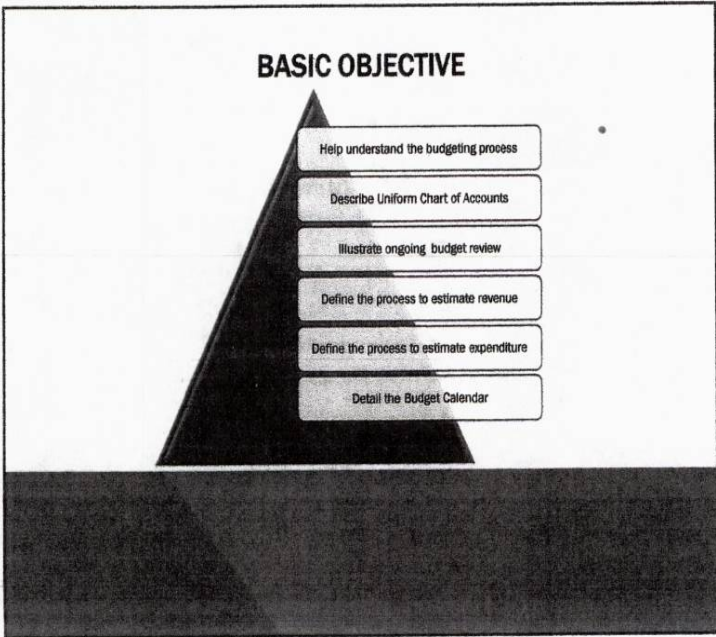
BASIC OBJECTIVE

Help understand the budgeting process

Describe Uniform Chart of Accounts

Illustrate ongoing budget review

Define the process to estimate revenue

Define the process to estimate expenditure

Detail the Budget Calendar